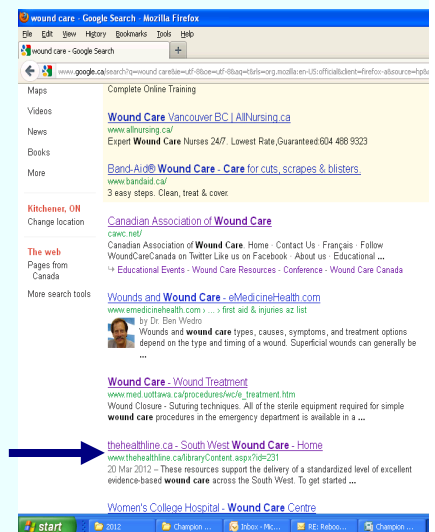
wound care - Google Search - Mozilla Firefox

File Edit View History Bookmarks Tools Help

wound care - Google Search

+

www.google.ca/search?q=wound care&ie=utf-8&oe=utf-8&aq=t&rls=org.mozilla:en-US:official&client=firefox-a&source=hp&

Maps

Videos

News

Books

More

Kitchener, ON
Change location

The web
Pages from Canada

More search tools

Complete Online Training

Wound Care Vancouver BC | AllNursing.ca
www.allnursing.ca/
Expert Wound Care Nurses 24/7 . Lowest Rate,Guaranteed!604 488 9323

Band-Aid® Wound Care - Care for cuts, scrapes & blisters.
www.bandaid.ca/
3 easy steps. Clean, treat & cover.

Canadian Association of Wound Care
cawc.net/
Canadian Association of Wound Care. Home · Contact Us · Français · Follow WoundCareCanada on Twitter Like us on Facebook · About us · Educational ...
↳ Educational Events - Wound Care Resources - Conference - Wound Care Canada

Wounds and Wound Care - eMedicineHealth.com
www.emedicinehealth.com › ... › first aid & injuries az list
by Dr. Ben Wedro
Wounds and wound care types, causes, symptoms, and treatment options depend on the type and timing of a wound. Superficial wounds can generally be ...

Wound Care - Wound Treatment
www.med.uottawa.ca/procedures/wc/e_treatment.htm
Wound Closure - Suturing techniques. All of the sterile equipment required for simple wound care procedures in the emergency department is available in a ...

thehealthline.ca - South West Wound Care - Home
www.thehealthline.ca/libraryContent.aspx?id=231
20 Mar 2012 – These resources support the delivery of a standardized level of excellent evidence-based wound care across the South West. To get started ...

Women's College Hospital - Wound Care Centre

start | 2012 | Champion ... | Inbox - Mic... | RE: Reboo... | Champion ...